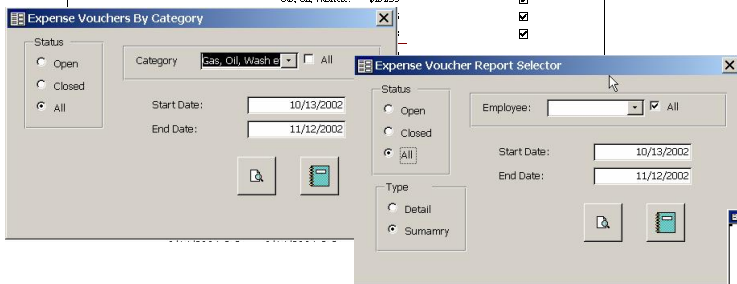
Expense Vouchers By Category
Status
Open
Closed
All
Category Gas, Oil, Wash e
All
Start Date: 10/13/2002
End Date: 11/12/2002

Expense Voucher Report Selector
Status
Open
Closed
All
Employee:
All
Start Date: 10/13/2002
End Date: 11/12/2002
Type
Detail
Sumamry